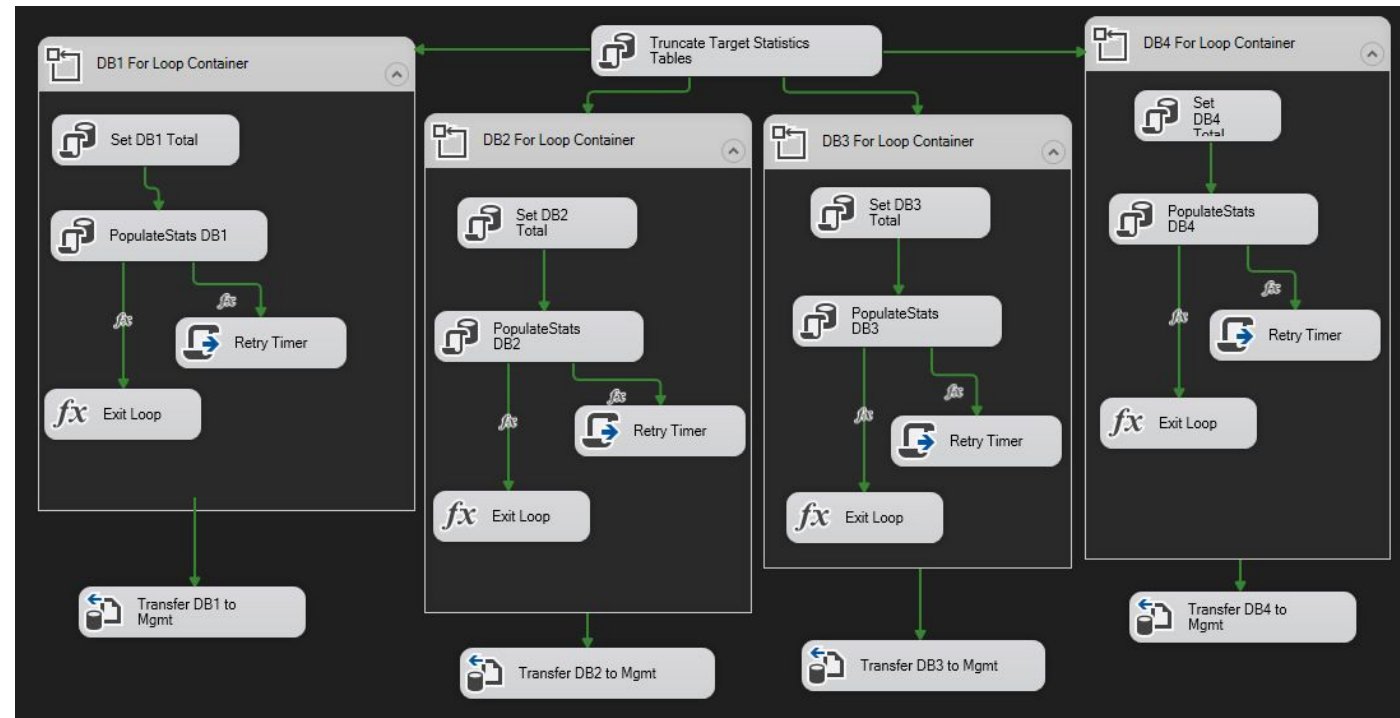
Truncate Target Statistics Tables

DB1 For Loop Container

Set DB1 Total

PopulateStats DB1

fx

fx

Retry Timer

fx Exit Loop

Transfer DB1 to Mgmt

DB2 For Loop Container

Set DB2 Total

PopulateStats DB2

fx

fx

Retry Timer

fx Exit Loop

Transfer DB2 to Mgmt

DB3 For Loop Container

Set DB3 Total

PopulateStats DB3

fx

fx

Retry Timer

fx Exit Loop

Transfer DB3 to Mgmt

DB4 For Loop Container

Set DB4 Total

PopulateStats DB4

fx

fx

Retry Timer

fx Exit Loop

Transfer DB4 to Mgmt